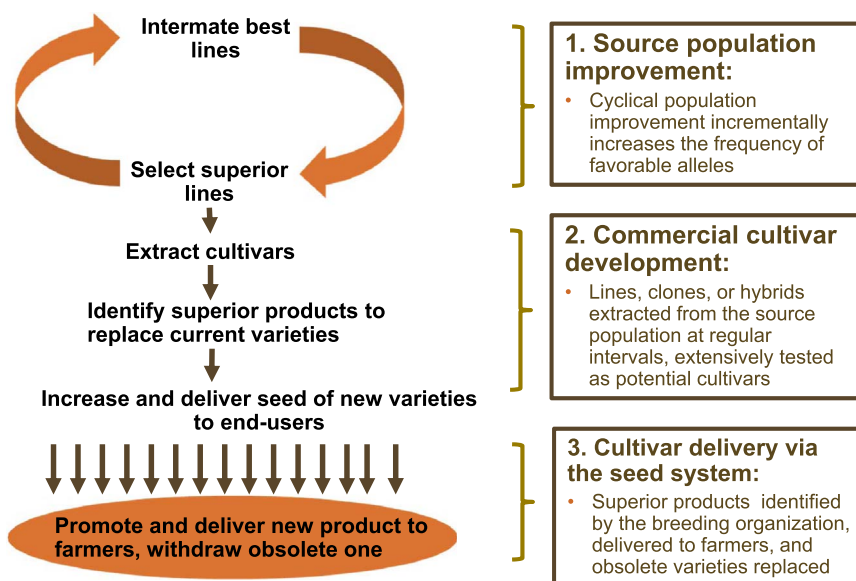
Intermate best lines

Select superior lines

Extract cultivars

Identify superior products to replace current varieties

Increase and deliver seed of new varieties to end-users

Promote and deliver new product to farmers, withdraw obsolete one

1. Source population improvement:

• Cyclical population improvement incrementally increases the frequency of favorable alleles

2. Commercial cultivar development:

• Lines, clones, or hybrids extracted from the source population at regular intervals, extensively tested as potential cultivars

3. Cultivar delivery via the seed system:

• Superior products identified by the breeding organization, delivered to farmers, and obsolete varieties replaced